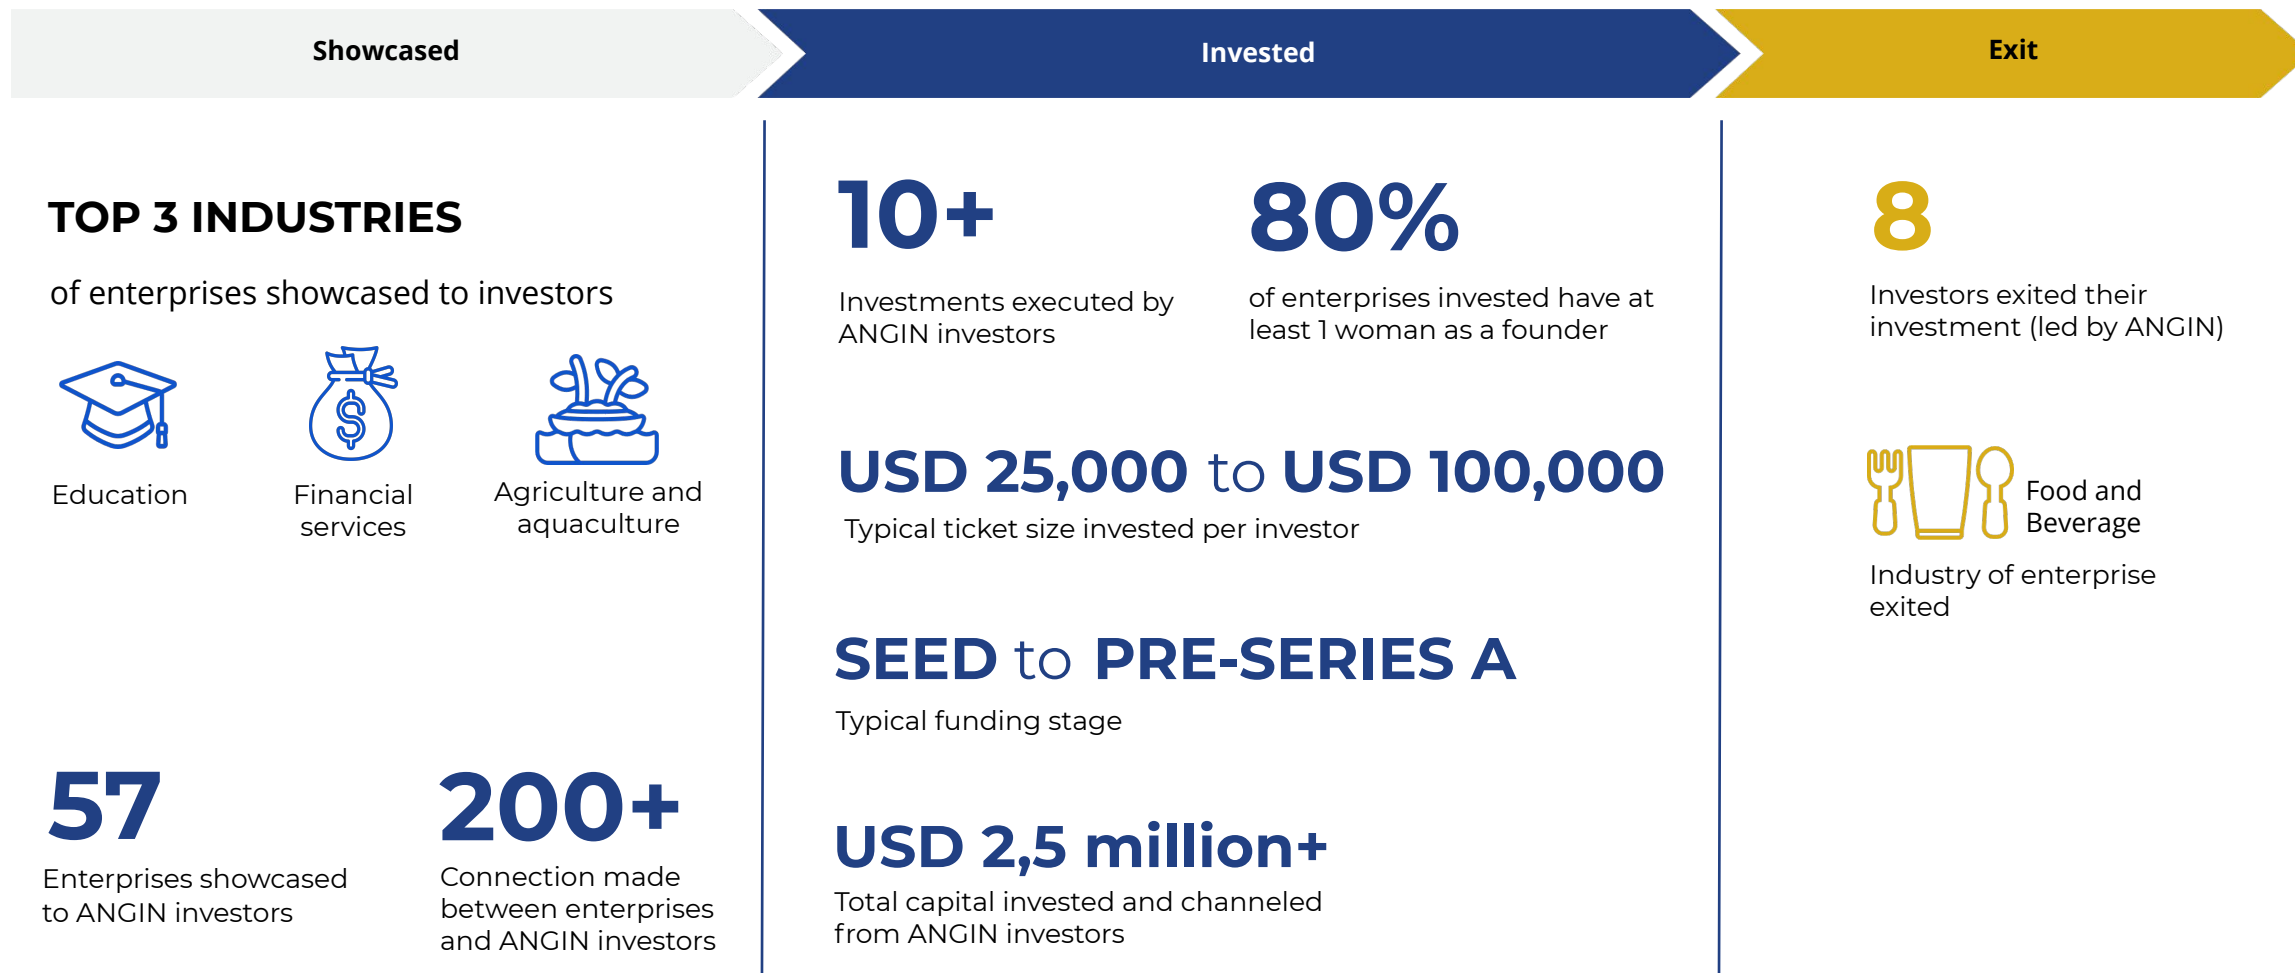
Showcased

Invested

Exit

TOP 3 INDUSTRIES

of enterprises showcased to investors

Education

Financial services

Agriculture and aquaculture

57

Enterprises showcased to ANGIN investors

200+

Connection made between enterprises and ANGIN investors

10+

Investments executed by ANGIN investors

80%

of enterprises invested have at least 1 woman as a founder

USD 25,000 to USD 100,000

Typical ticket size invested per investor

SEED to PRE-SERIES A

Typical funding stage

USD 2,5 million+

Total capital invested and channeled from ANGIN investors

8

Investors exited their investment (led by ANGIN)

Food and Beverage

Industry of enterprise exited